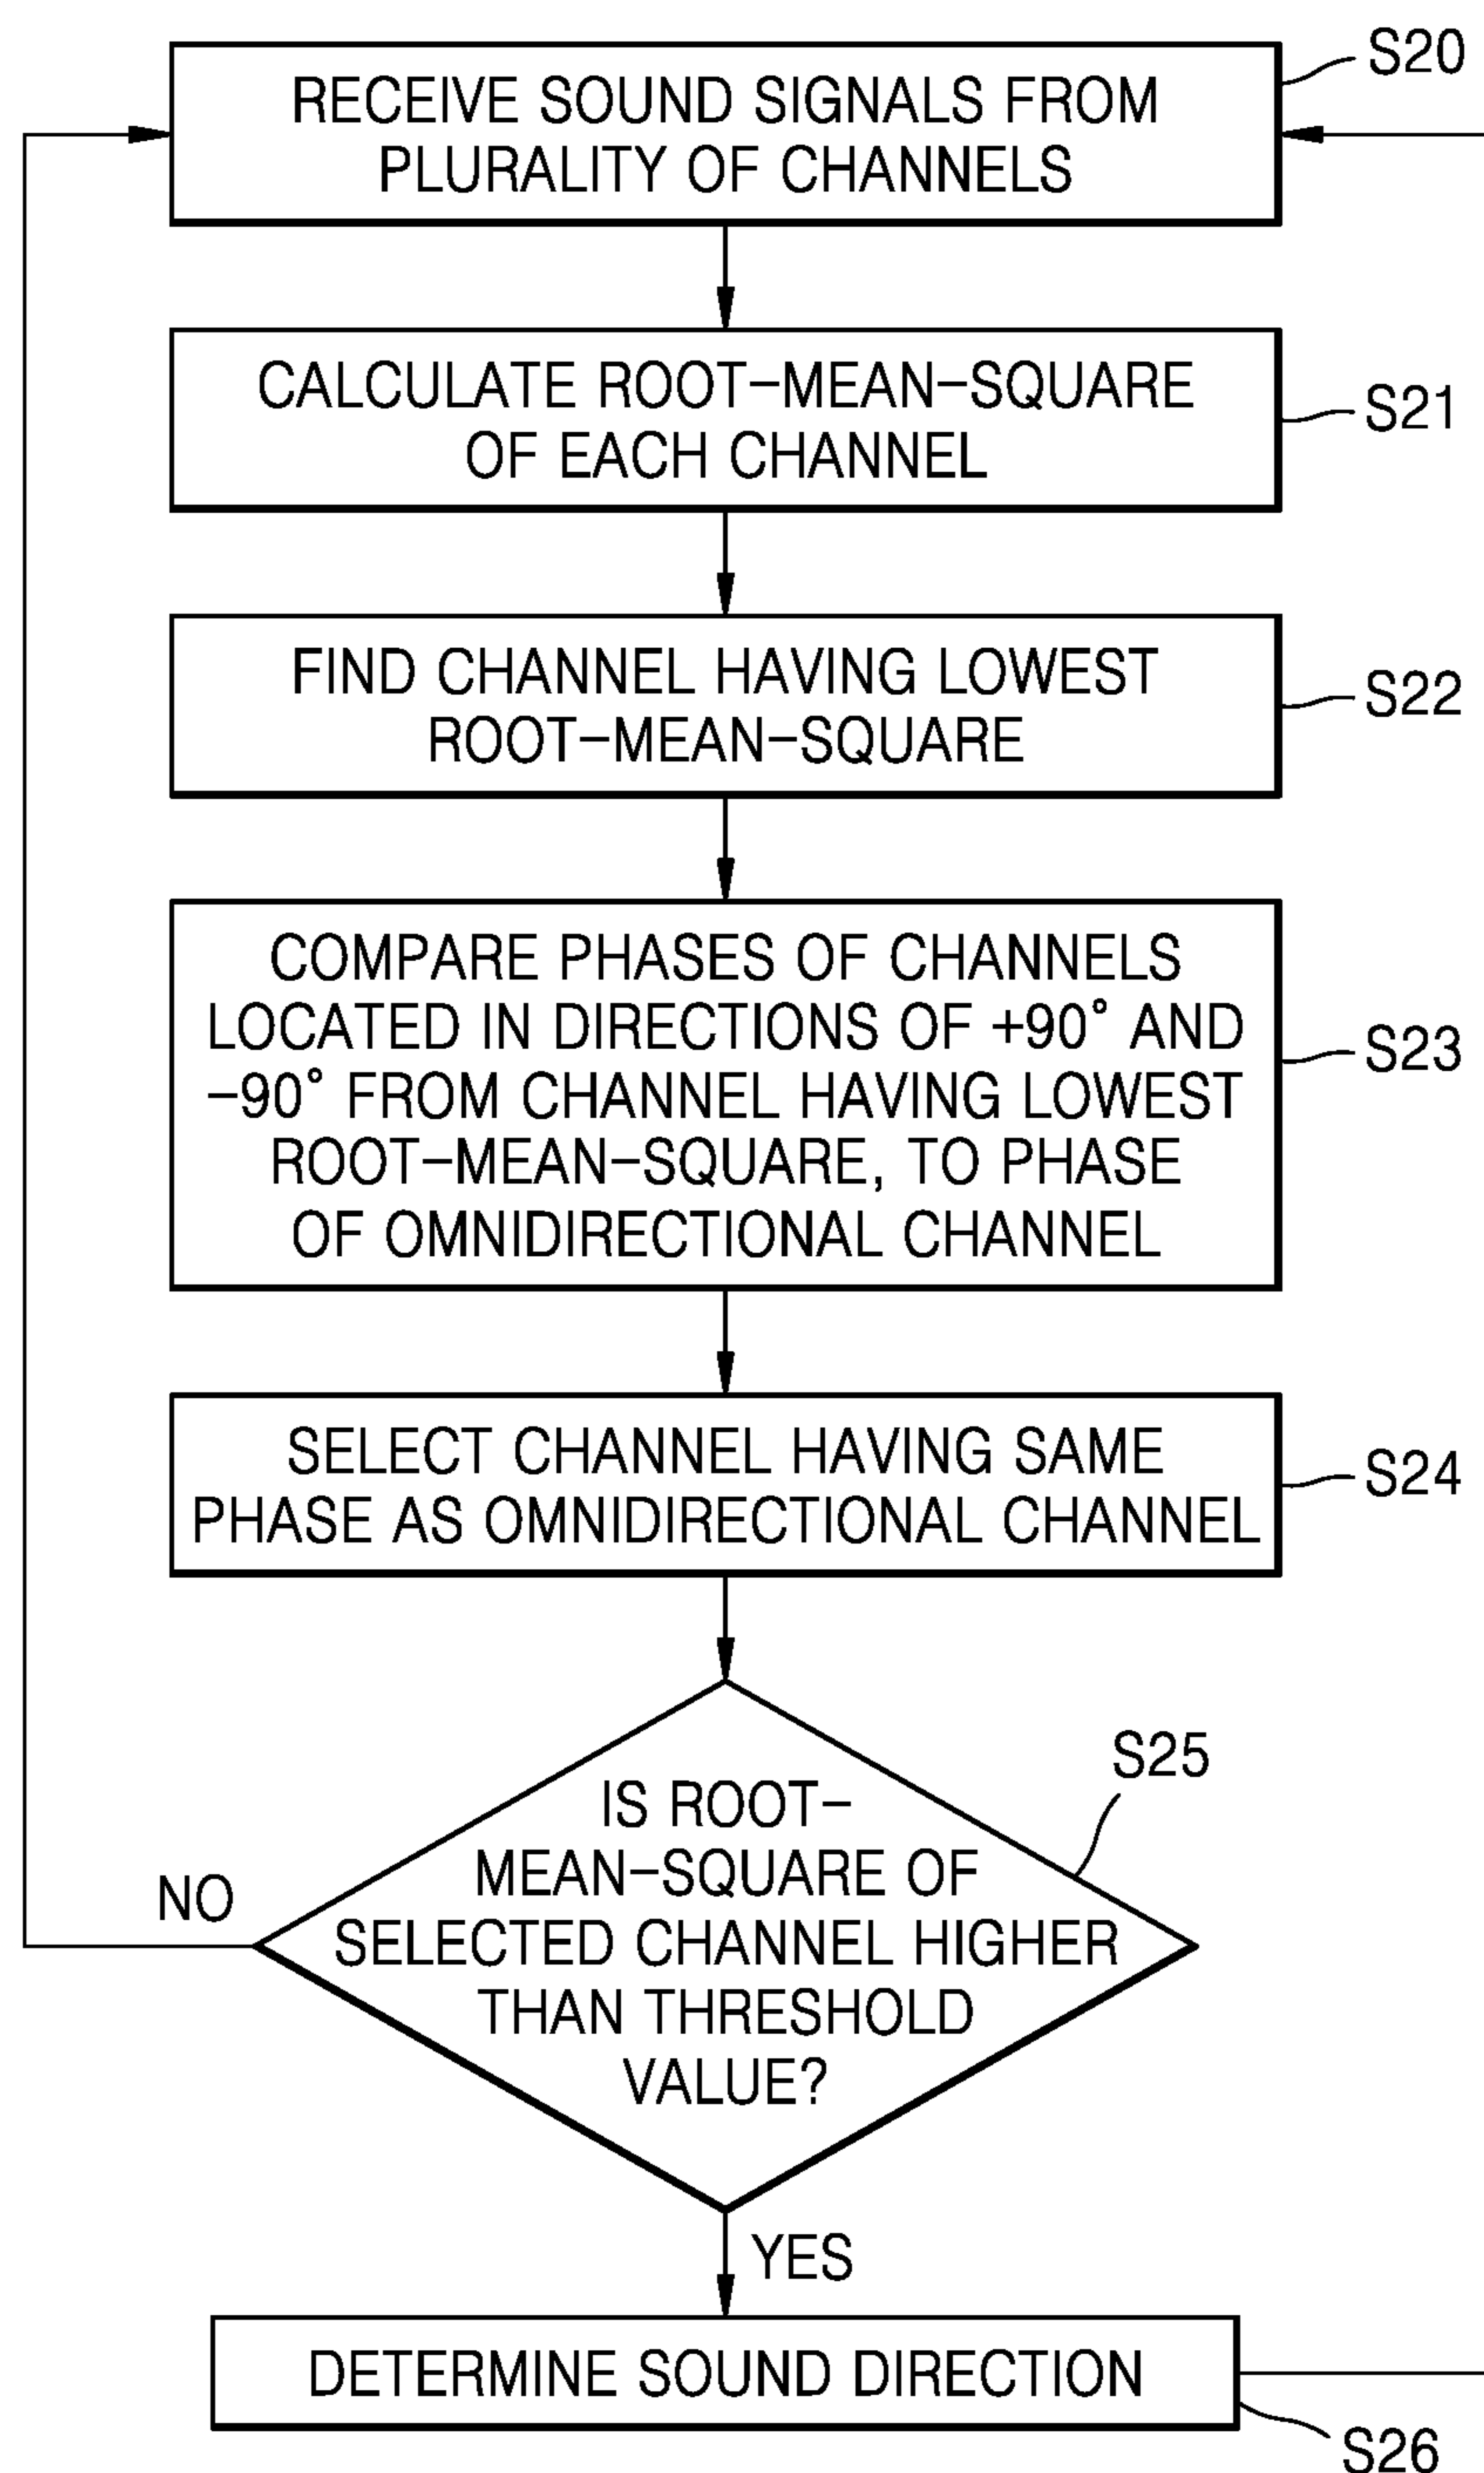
RECEIVE SOUND SIGNALS FROM PLURALITY OF CHANNELS

S20

CALCULATE ROOT-MEAN-SQUARE OF EACH CHANNEL

S21

FIND CHANNEL HAVING LOWEST ROOT-MEAN-SQUARE

S22

COMPARE PHASES OF CHANNELS LOCATED IN DIRECTIONS OF +90° AND −90° FROM CHANNEL HAVING LOWEST ROOT-MEAN-SQUARE, TO PHASE OF OMNIDIRECTIONAL CHANNEL

S23

SELECT CHANNEL HAVING SAME PHASE AS OMNIDIRECTIONAL CHANNEL

S24

S25

IS ROOT-MEAN-SQUARE OF SELECTED CHANNEL HIGHER THAN THRESHOLD VALUE?

NO

YES

DETERMINE SOUND DIRECTION

S26